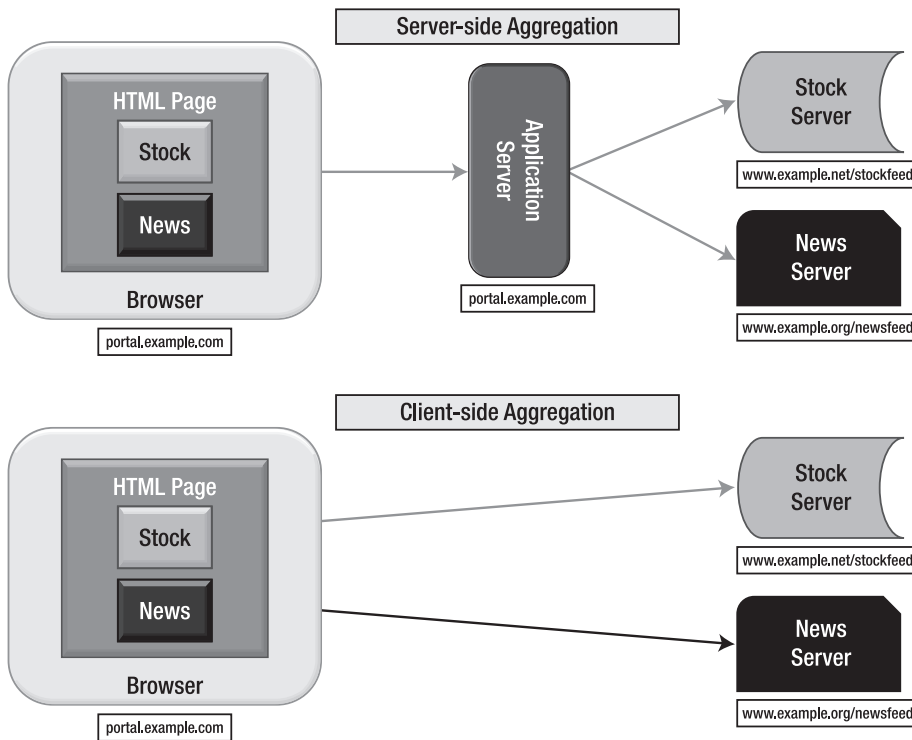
Server-side Aggregation

HTML Page
Stock
News
Browser
portal.example.com

Application Server
portal.example.com

Stock Server
www.example.net/stockfeed

News Server
www.example.org/newsfeed

Client-side Aggregation

HTML Page
Stock
News
Browser
portal.example.com

Stock Server
www.example.net/stockfeed

News Server
www.example.org/newsfeed